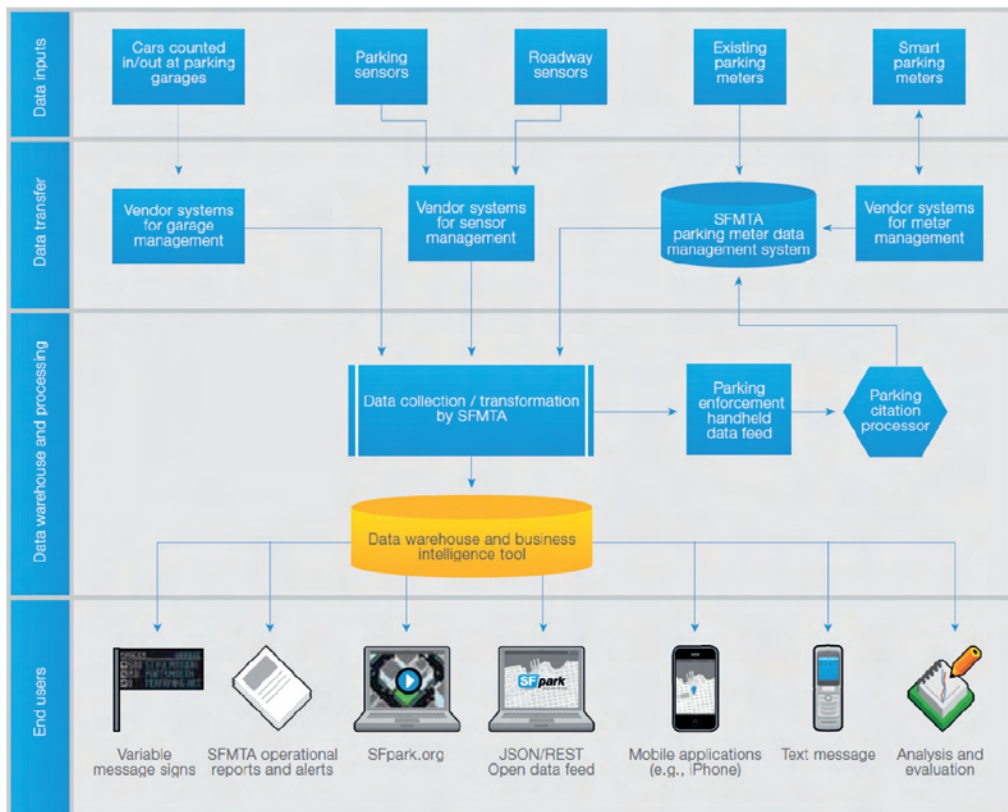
Data inputs

Cars counted in/out at parking garages

Parking sensors

Roadway sensors

Existing parking meters

Smart parking meters

Data transfer

Vendor systems for garage management

Vendor systems for sensor management

SFMTA parking meter data management system

Vendor systems for meter management

Data warehouse and processing

Data collection / transformation by SFMTA

Parking enforcement handheld data feed

Parking citation processor

Data warehouse and business intelligence tool

End users

Variable message signs

SFMTA operational reports and alerts

SFpark.org

SFpark

JSON/REST Open data feed

Mobile applications (e.g., iPhone)

Text message

Analysis and evaluation